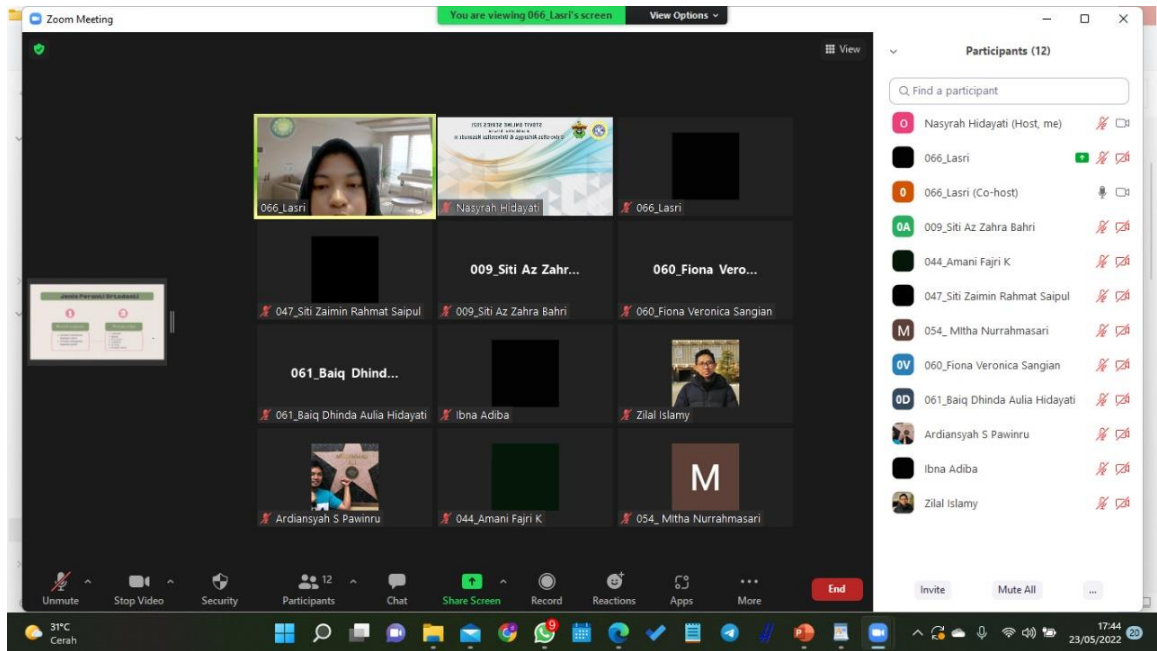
Zoom Meeting

You are viewing 066_Lasri's screen

View Options

View

Participants (12)

Find a participant

Nasyrah Hidayati (Host, me)

066_Lasri

066_Lasri (Co-host)

009_Siti Az Zahra Bahri

044_Amani Fajri K

047_Siti Zaimin Rahmat Saipul

054_ Mitha Nurrahmasari

060_Fiona Veronica Sangian

061_Baiq Dhinda Aulia Hidayati

Ardiansyah S Pawinru

Ibna Adiba

Zilal Islamy

066_Lasri

Nasyrah Hidayati

066_Lasri

047_Siti Zaimin Rahmat Saipul

009_Siti Az Zahr...

009_Siti Az Zahra Bahri

060_Fiona Vero...

060_Fiona Veronica Sangian

061_Baiq Dhind...

061_Baiq Dhinda Aulia Hidayati

Ibna Adiba

Zilal Islamy

Ardiansyah S Pawinru

044_Amani Fajri K

M

054_ Mitha Nurrahmasari

Unmute

Stop Video

Security

12

Participants

Chat

Share Screen

Record

Reactions

Apps

More

End

Invite

Mute All

...

31°C
Cerah

17:44
23/05/2022